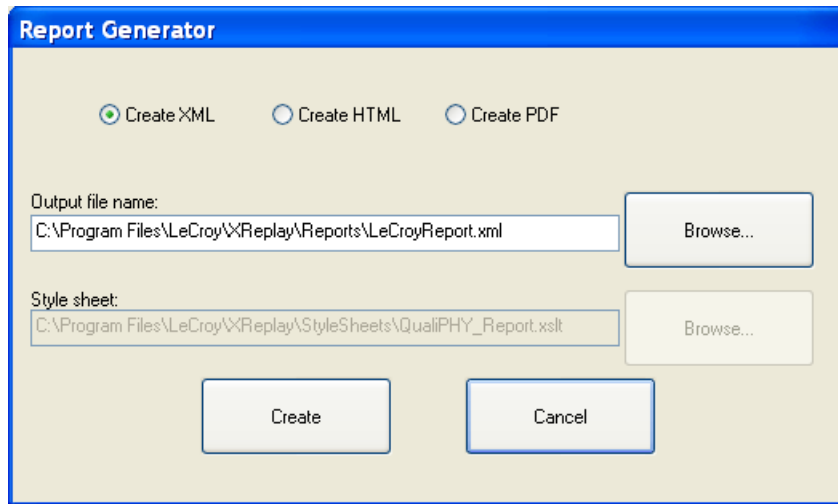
Report Generator

Create XML
Create HTML
Create PDF

Output file name:
C:\Program Files\LeCroy\XReplay\Reports\LeCroyReport.xml
Browse...

Style sheet:
C:\Program Files\LeCroy\XReplay\StyleSheets\QualiPHY_Report.xslt
Browse...

Create
Cancel